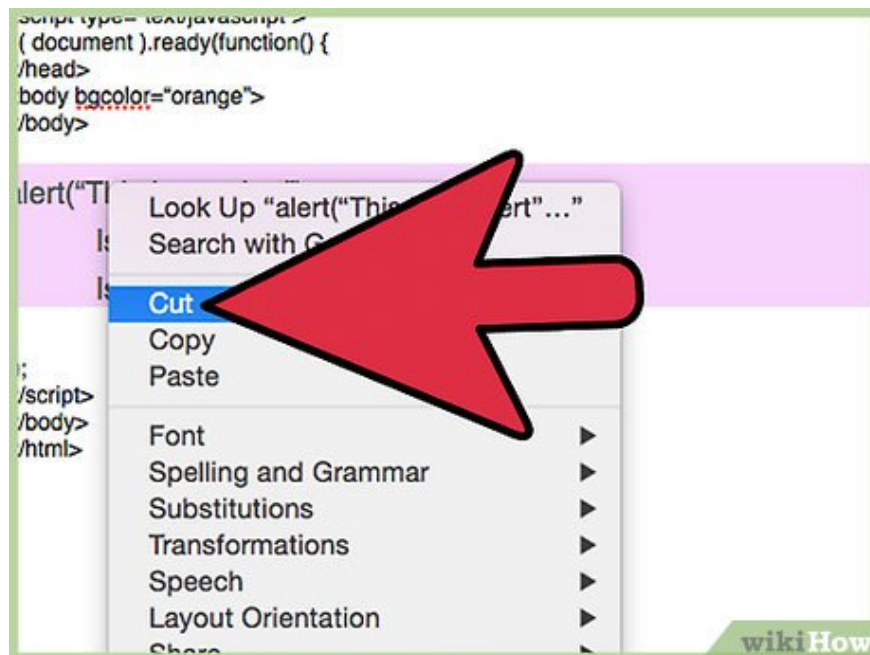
script type="text/javascript">
( document ).ready(function() {
/head>
body bgcolor="orange">
/body>

lert("Th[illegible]

Look Up "alert("This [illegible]ert"..."
Search with G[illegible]

Is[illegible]

Is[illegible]

Cut
Copy
Paste

;
/script>
/body>
/html>

Font
Spelling and Grammar
Substitutions
Transformations
Speech
Layout Orientation
Share

wikiHow